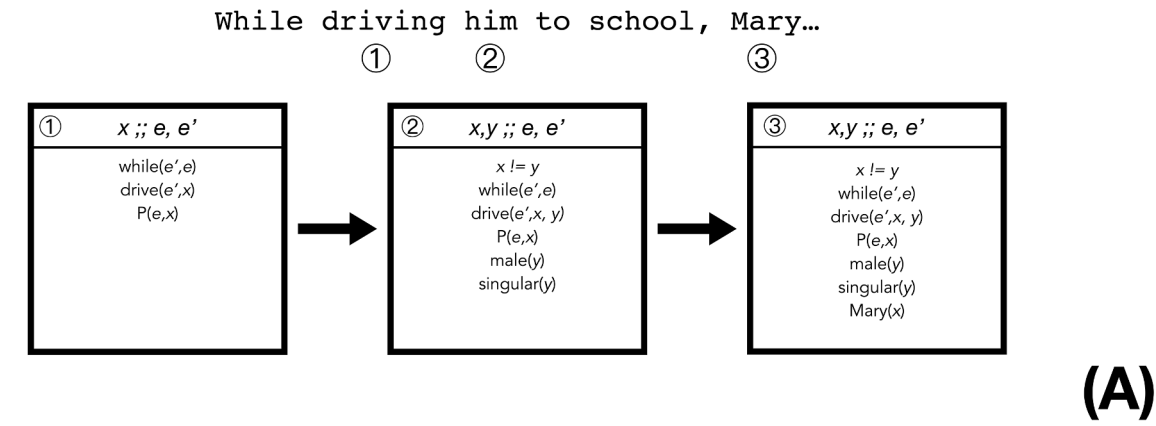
While driving him to school, Mary…
① ② ③

① $x$ ;; $e$, $e'$

while($e'$,$e$)
drive($e'$,$x$)
P($e$,$x$)

② $x$,$y$ ;; $e$, $e'$

$x$ != $y$
while($e'$,$e$)
drive($e'$,$x$, $y$)
P($e$,$x$)
male($y$)
singular($y$)

③ $x$,$y$ ;; $e$, $e'$

$x$ != $y$
while($e'$,$e$)
drive($e'$,$x$, $y$)
P($e$,$x$)
male($y$)
singular($y$)
Mary($x$)

(A)